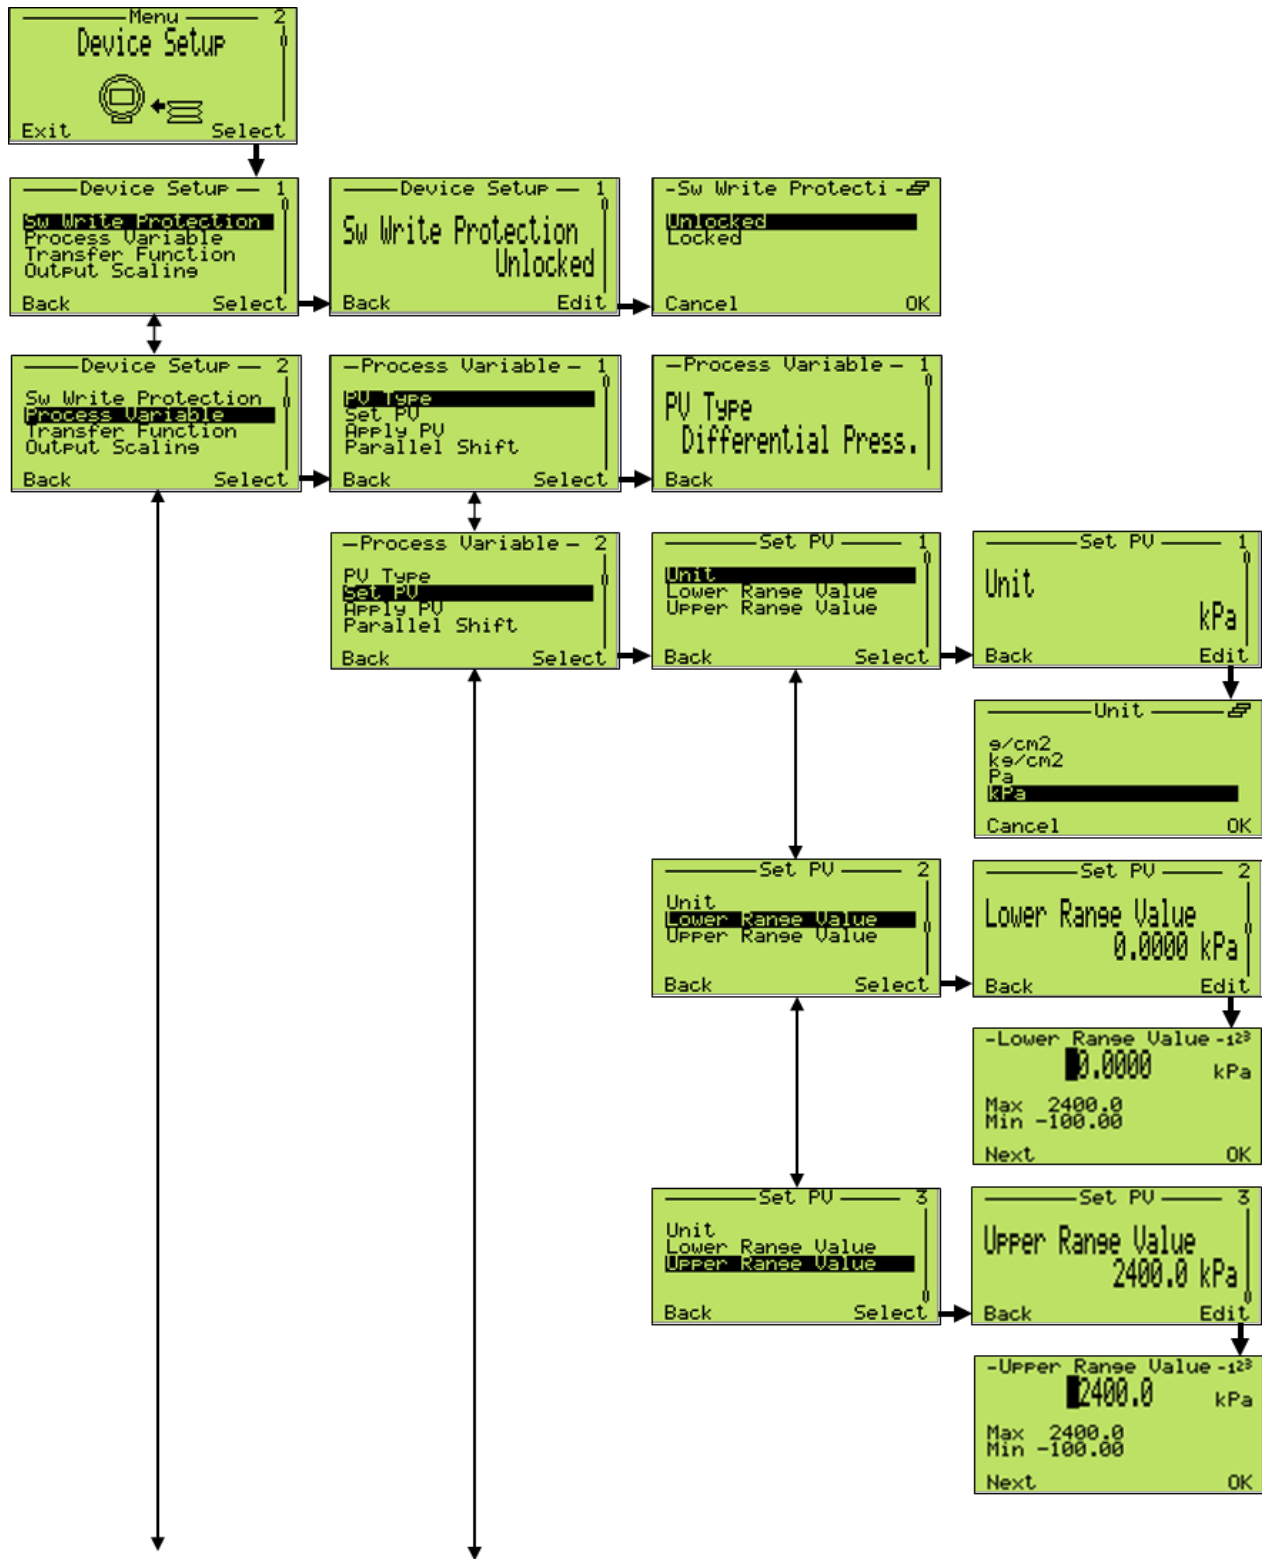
Menu 2
Device Setup
Exit Select

Device Setup 1
Sw Write Protection
Process Variable
Transfer Function
Output Scaling
Back Select

Device Setup 1
Sw Write Protection
Unlocked
Back Edit

-Sw Write Protecti-
Unlocked
Locked
Cancel OK

Device Setup 2
Sw Write Protection
Process Variable
Transfer Function
Output Scaling
Back Select

Process Variable 1
PV Type
Set PV
Apply PV
Parallel Shift
Back Select

Process Variable 1
PV Type
Differential Press.
Back

Process Variable 2
PV Type
Set PV
Apply PV
Parallel Shift
Back Select

Set PV 1
Unit
Lower Range Value
Upper Range Value
Back Select

Set PV 1
Unit
kPa
Back Edit

Unit
g/cm2
kg/cm2
Pa
kPa
Cancel OK

Set PV 2
Unit
Lower Range Value
Upper Range Value
Back Select

Set PV 2
Lower Range Value
0.0000 kPa
Back Edit

-Lower Range Value-123
0.0000 kPa
Max 2400.0
Min -100.00
Next OK

Set PV 3
Unit
Lower Range Value
Upper Range Value
Back Select

Set PV 3
Upper Range Value
2400.0 kPa
Back Edit

-Upper Range Value-123
2400.0 kPa
Max 2400.0
Min -100.00
Next OK